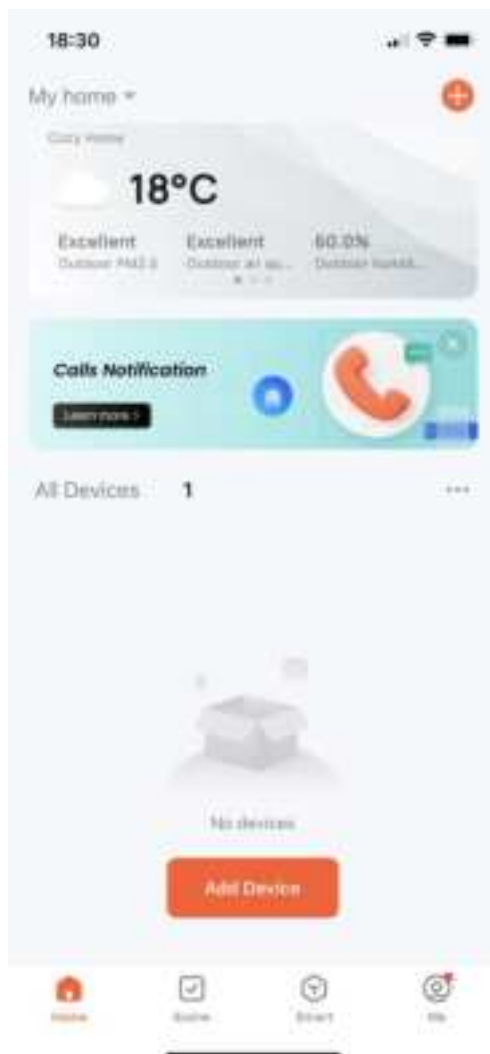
18:30

My home

Cozy Home

18°C

Excellent
Outdoor PM2.5

Excellent
Outdoor air qu...

60.0%
Outdoor humid...

Calls Notification

Learn more >

All Devices 1

...

No devices

Add Device

Home
Scene
Smart
Me